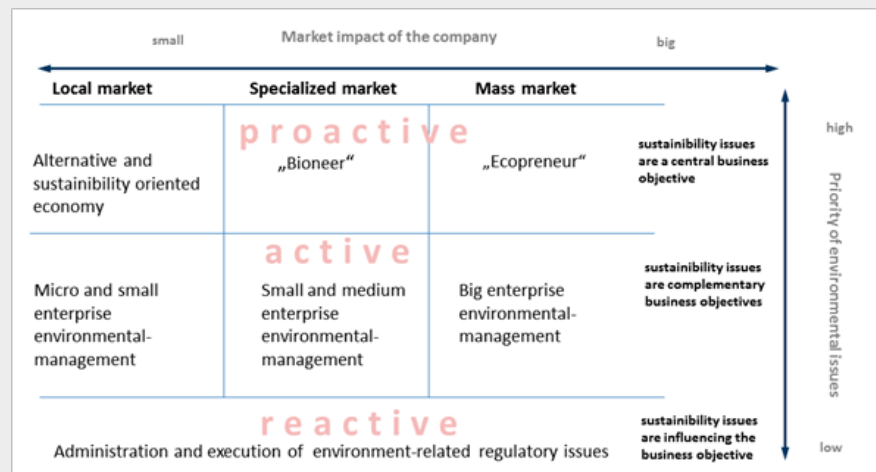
small Market impact of the company big

| Local market | Specialized market | Mass market | |
|---|---|---|---|
| Alternative and sustainability oriented economy | proactive „Bioneer“ | „Ecopreneur“ | sustainability issues are a central business objective |
| Micro and small enterprise environmental-management | active Small and medium enterprise environmental-management | Big enterprise environmental-management | sustainability issues are complementary business objectives |

reactive

Administration and execution of environment-related regulatory issues

sustainability issues are influencing the business objective

high

Priority of environmental issues

low